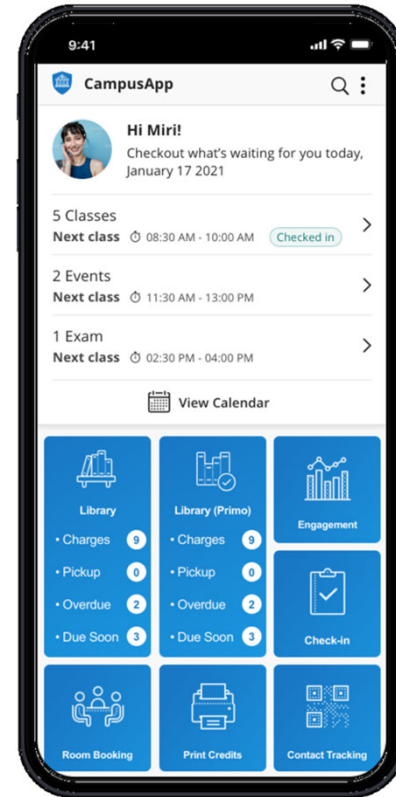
9:41

CampusApp

Hi Miri!
Checkout what's waiting for you today, January 17 2021

5 Classes
Next class 08:30 AM - 10:00 AM Checked in

2 Events
Next class 11:30 AM - 13:00 PM

1 Exam
Next class 02:30 PM - 04:00 PM

View Calendar

Library
• Charges 9
• Pickup 0
• Overdue 2
• Due Soon 3

Library (Primo)
• Charges 9
• Pickup 0
• Overdue 2
• Due Soon 3

Engagement

Check-in

Room Booking

Print Credits

Contact Tracking